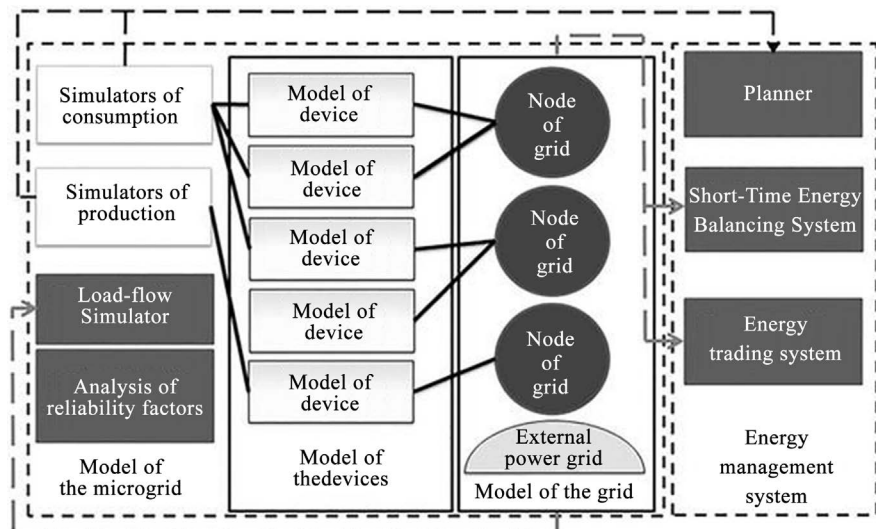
Simulators of consumption

Simulators of production

Load-flow Simulator

Analysis of reliability factors

Model of the microgrid

Model of device

Model of device

Model of device

Model of device

Model of device

Model of thedevices

Node of grid

Node of grid

Node of grid

External power grid

Model of the grid

Planner

Short-Time Energy Balancing System

Energy trading system

Energy management system